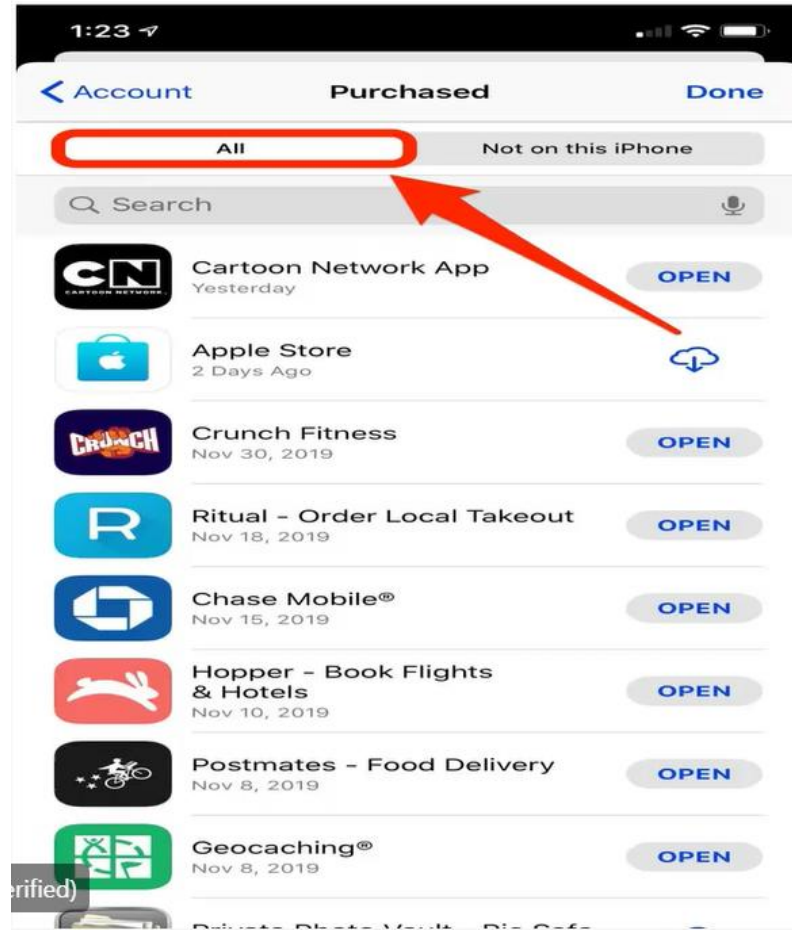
1:23

Account Purchased Done

All Not on this iPhone

Search

CN CARTOON NETWORK

Cartoon Network App
Yesterday
OPEN

Apple Store
2 Days Ago

CRUNCH

Crunch Fitness
Nov 30, 2019
OPEN

R

Ritual - Order Local Takeout
Nov 18, 2019
OPEN

Chase Mobile®
Nov 15, 2019
OPEN

Hopper - Book Flights & Hotels
Nov 10, 2019
OPEN

Postmates - Food Delivery
Nov 8, 2019
OPEN

Geocaching®
Nov 8, 2019
OPEN

erified)

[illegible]